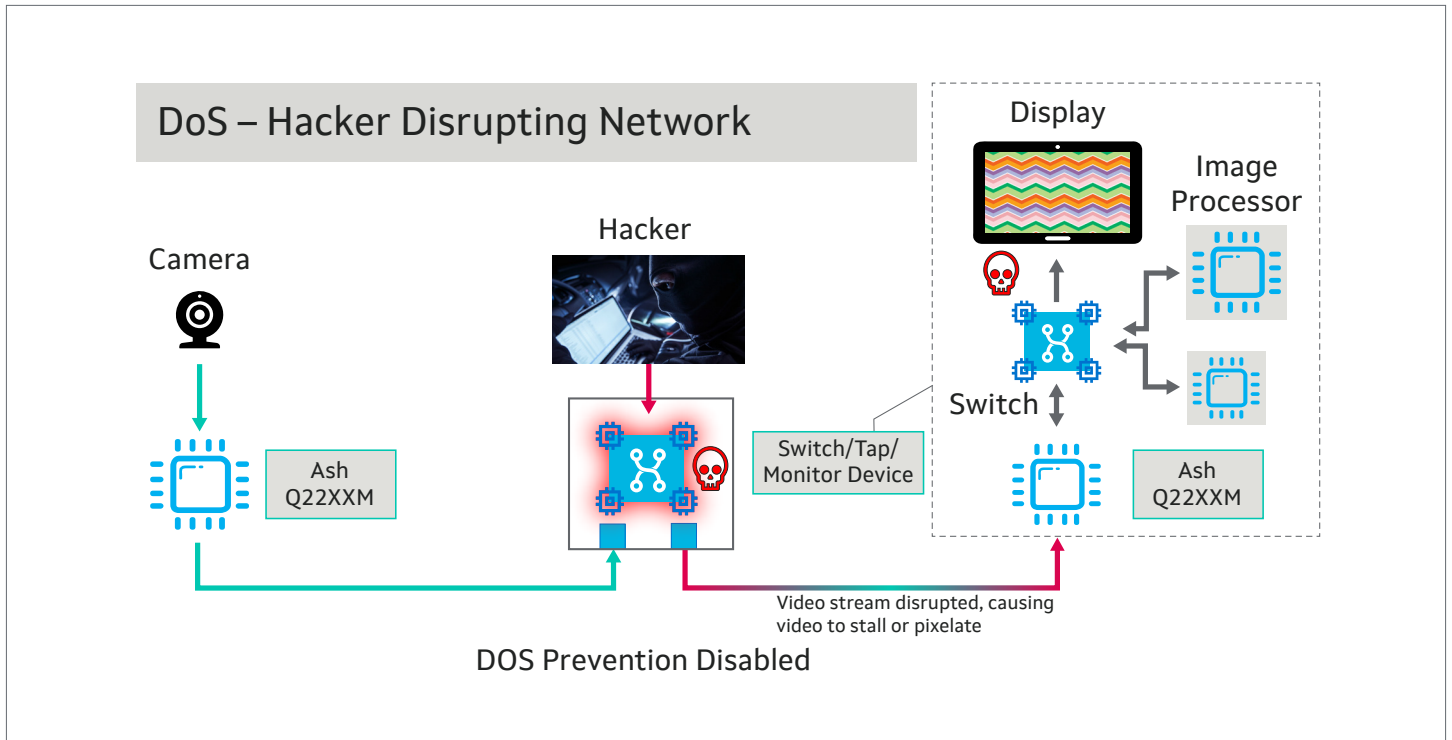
DoS – Hacker Disrupting Network

Camera

Ash
Q22XXM

Hacker

Switch/Tap/
Monitor Device

Display

Image
Processor

Switch

Ash
Q22XXM

Video stream disrupted, causing video to stall or pixelate

DOS Prevention Disabled